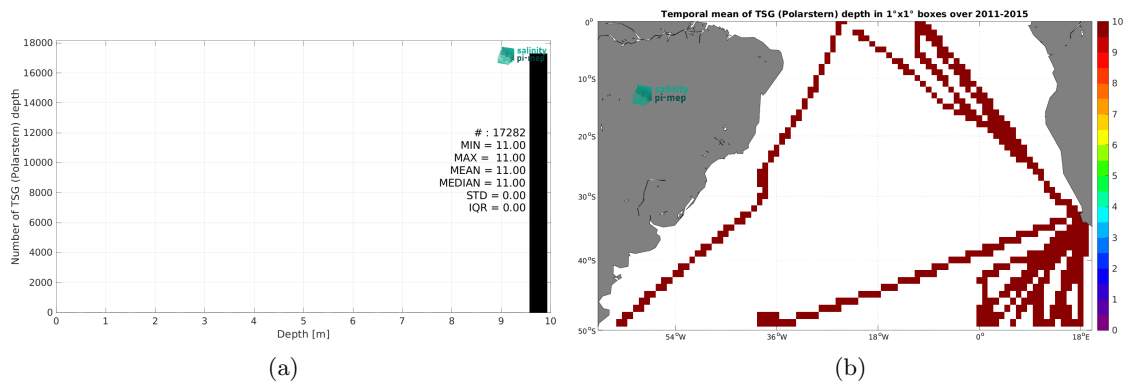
salinity pi-mep

# : 17282
MIN = 11.00
MAX = 11.00
MEAN = 11.00
MEDIAN = 11.00
STD = 0.00
IQR = 0.00

Number of TSG (Polarstern) depth

18000
16000
14000
12000
10000
8000
6000
4000
2000
0

0 1 2 3 4 5 6 7 8 9 10

Depth [m]

(a)

Temporal mean of TSG (Polarstern) depth in 1°x1° boxes over 2011-2015

salinity pi-mep

0°
10°S
20°S
30°S
40°S
50°S

54°W 36°W 18°W 0° 18°E

10
9
8
7
6
5
4
3
2
1
0

(b)